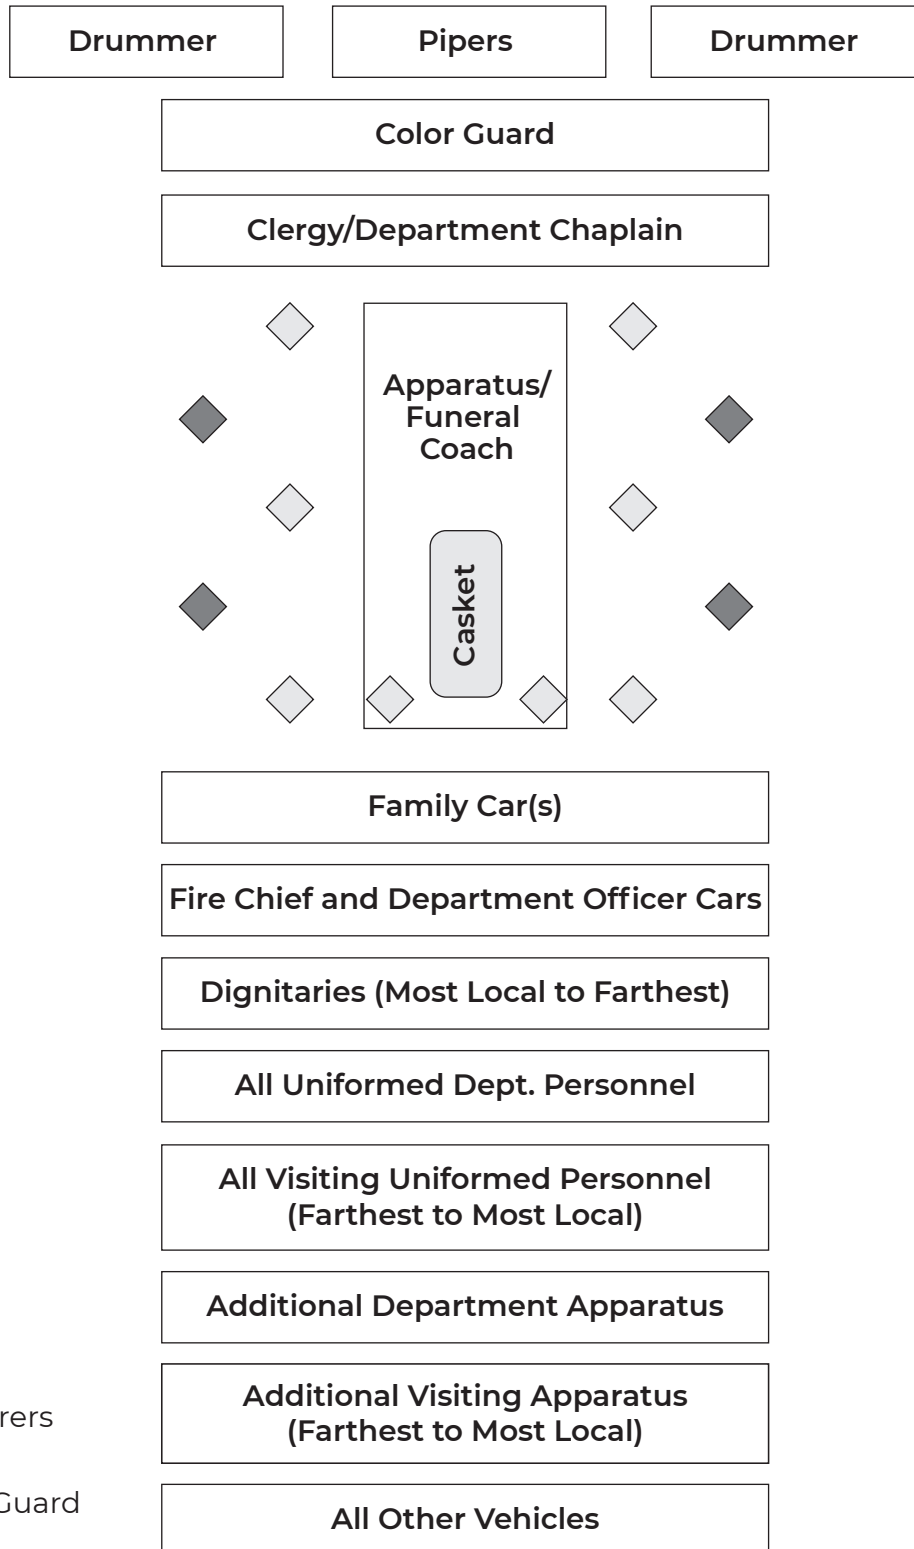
Drummer

Pipers

Drummer

Color Guard

Clergy/Department Chaplain

Apparatus/ Funeral Coach

Casket

Family Car(s)

Fire Chief and Department Officer Cars

Dignitaries (Most Local to Farthest)

All Uniformed Dept. Personnel

All Visiting Uniformed Personnel (Farthest to Most Local)

Additional Department Apparatus

Additional Visiting Apparatus (Farthest to Most Local)

All Other Vehicles

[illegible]rers

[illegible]Guard